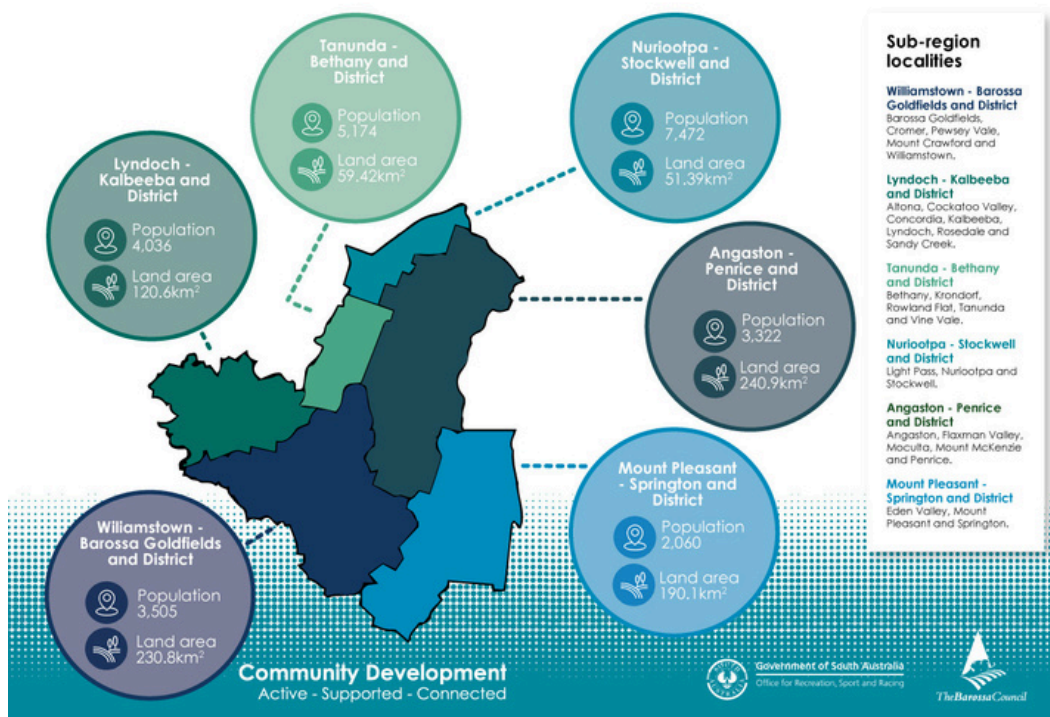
Tanunda - Bethany and District

Population 5,174

Land area 59.42km$^2$

Nuriootpa - Stockwell and District

Population 7,472

Land area 51.39km$^2$

Lyndoch - Kalbeeba and District

Population 4,036

Land area 120.6km$^2$

Angaston - Penrice and District

Population 3,322

Land area 240.9km$^2$

Mount Pleasant - Springton and District

Population 2,060

Land area 190.1km$^2$

Wiliamstown - Barossa Goldfields and District

Population 3,505

Land area 230.8km$^2$

Community Development

Active - Supported - Connected

Government of South Australia

Office for Recreation, Sport and Racing

The Barossa Council

Sub-region localities

Williamstown - Barossa Goldfields and District
Barossa Goldfields, Cromer, Pewsey Vale, Mount Crawford and Williamstown.

Lyndoch - Kalbeeba and District
Altona, Cockatoo Valley, Concordia, Kalbeeba, Lyndoch, Rosedale and Sandy Creek.

Tanunda - Bethany and District
Bethany, Krondorf, Rowland Flat, Tanunda and Vine Vale.

Nuriootpa - Stockwell and District
Light Pass, Nuriootpa and Stockwell.

Angaston - Penrice and District
Angaston, Flaxman Valley, Moculta, Mount McKenzie and Penrice.

Mount Pleasant - Springton and District
Eden Valley, Mount Pleasant and Springton.